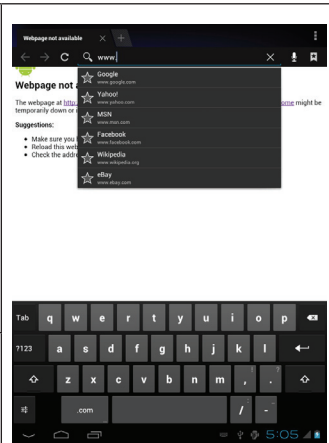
Webpage not available ×

www.

Google
www.google.com
Yahoo!
www.yahoo.com
MSN
www.msn.com
Facebook
www.facebook.com
Wikipedia
www.wikipedia.org
eBay
www.ebay.com

Webpage not a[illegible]

The webpage at http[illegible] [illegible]ome might be temporarily down or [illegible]

Suggestions:

• Make sure you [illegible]
• Reload this web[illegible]
• Check the addre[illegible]

Tab q w e r t y u i o p
?123 a s d f g h j k l
z x c v b n m , .
.com / -

5:05